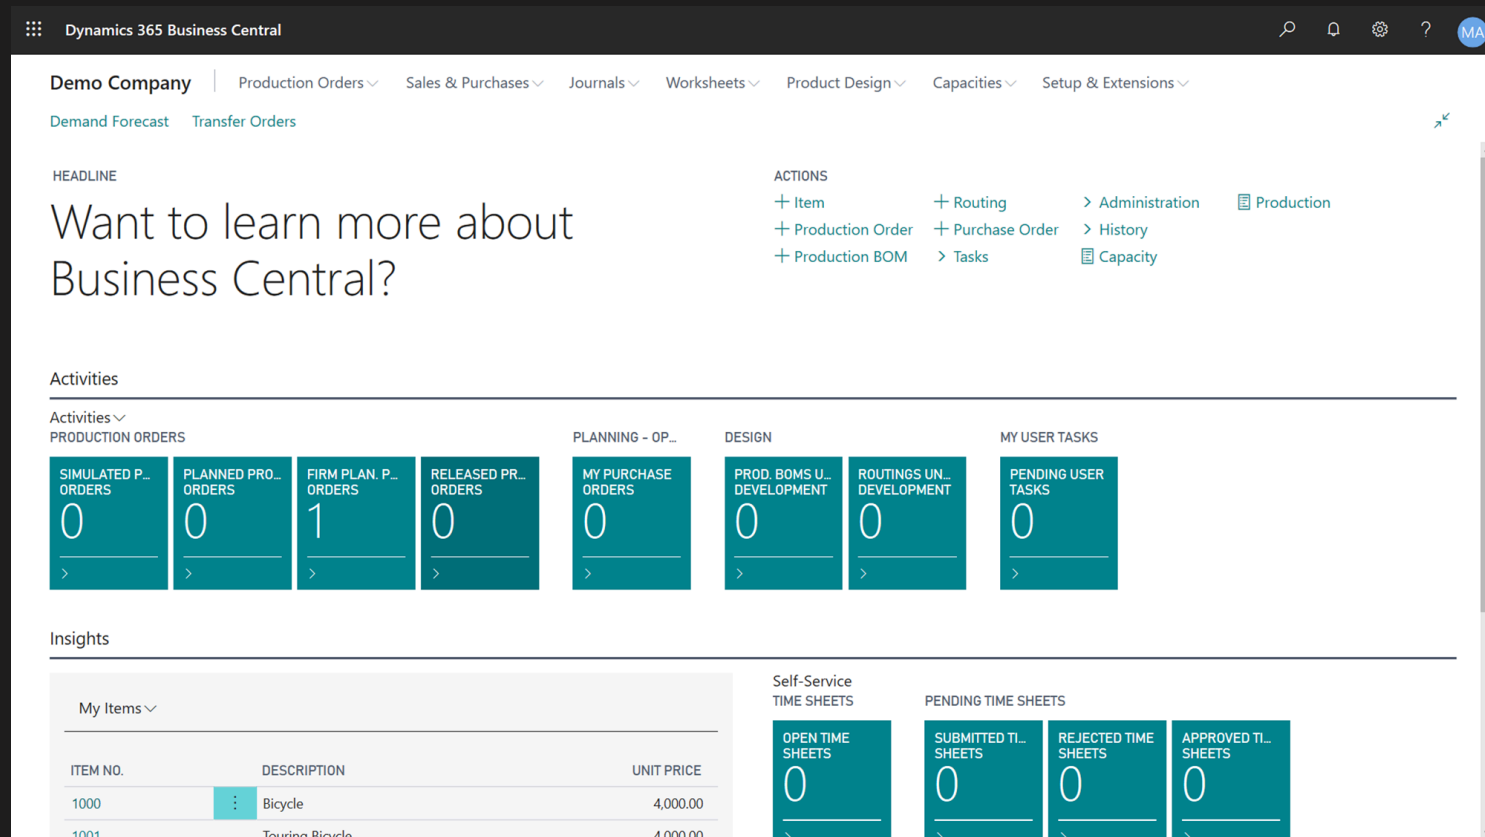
Dynamics 365 Business Central

MA

Demo Company | Production Orders Sales & Purchases Journals Worksheets Product Design Capacities Setup & Extensions

Demand Forecast Transfer Orders

HEADLINE

Want to learn more about Business Central?

ACTIONS

+ Item
+ Production Order
+ Production BOM
+ Routing
+ Purchase Order
> Tasks
> Administration
> History
Capacity
Production

Activities

Activities

PRODUCTION ORDERS

SIMULATED P... ORDERS 0

PLANNED PRO... ORDERS 0

FIRM PLAN. P... ORDERS 1

RELEASED PR... ORDERS 0

PLANNING - OP...

MY PURCHASE ORDERS 0

DESIGN

PROD. BOMS U... DEVELOPMENT 0

ROUTINGS UN... DEVELOPMENT 0

MY USER TASKS

PENDING USER TASKS 0

Insights

My Items

| ITEM NO. | DESCRIPTION | UNIT PRICE |
|---|---|---|
| 1000 | Bicycle | 4,000.00 |
| 1001 | Touring Bicycle | 4,000.00 |

Self-Service

TIME SHEETS

OPEN TIME SHEETS 0

PENDING TIME SHEETS

SUBMITTED TI... SHEETS 0

REJECTED TIME SHEETS 0

APPROVED TI... SHEETS 0